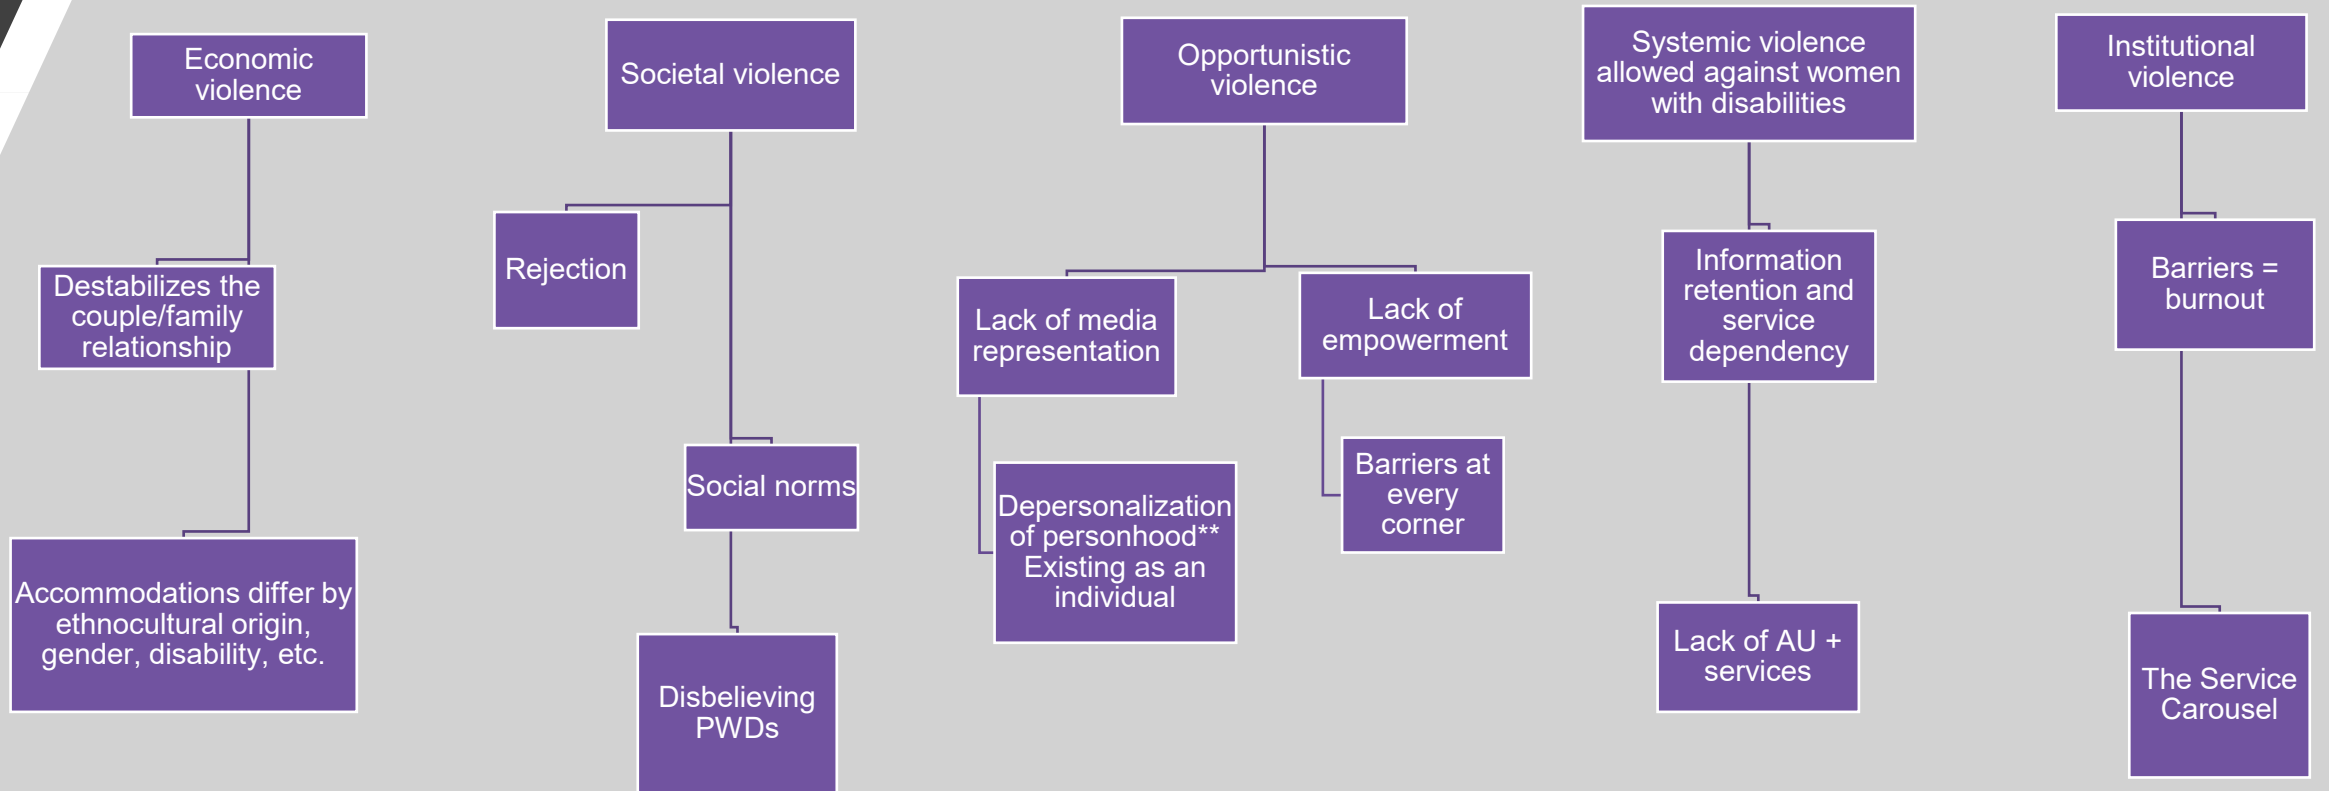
Economic violence

Destabilizes the couple/family relationship

Accommodations differ by ethnocultural origin, gender, disability, etc.

Societal violence

Rejection

Social norms

Disbelieving PWDs

Opportunistic violence

Lack of media representation

Depersonalization of personhood** Existing as an individual

Lack of empowerment

Barriers at every corner

Systemic violence allowed against women with disabilities

Information retention and service dependency

Lack of AU + services

Institutional violence

Barriers = burnout

The Service Carousel